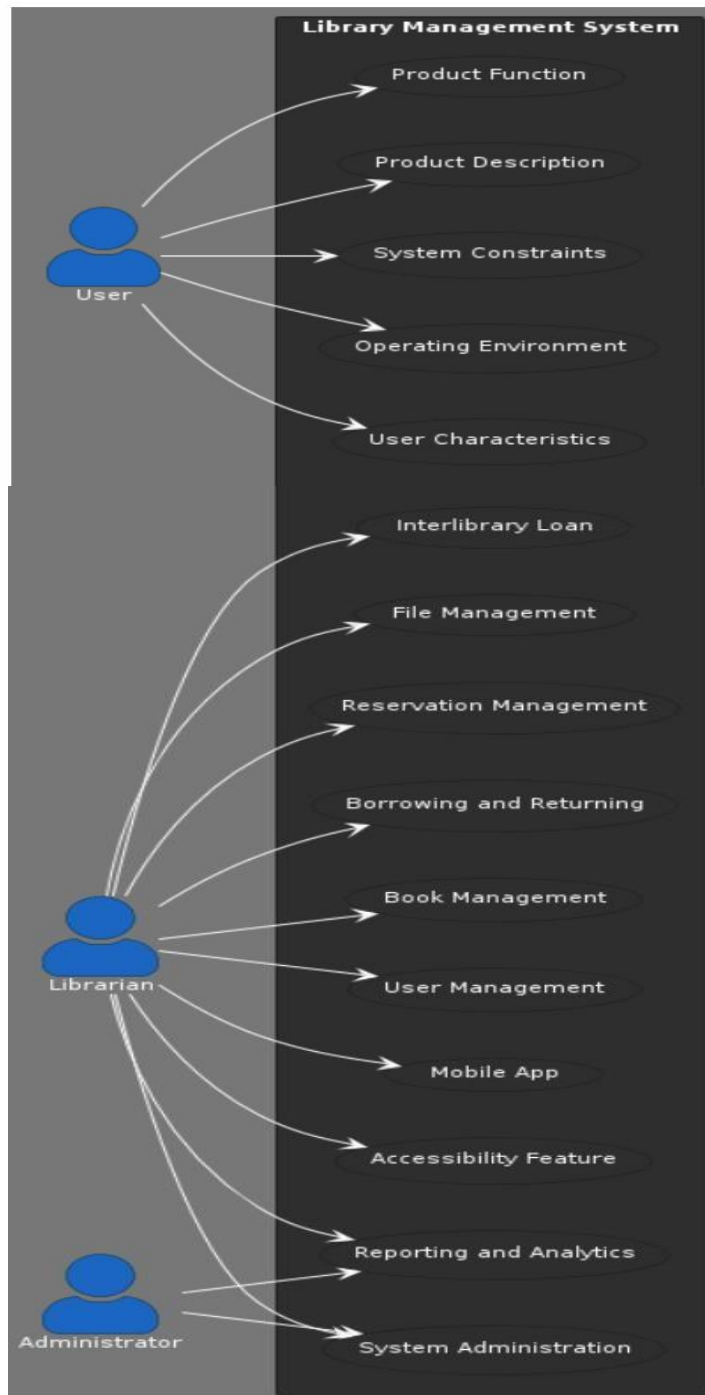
Library Management System

User

Product Function

Product Description

System Constraints

Operating Environment

User Characteristics

Librarian

Interlibrary Loan

File Management

Reservation Management

Borrowing and Returning

Book Management

User Management

Mobile App

Accessibility Feature

Reporting and Analytics

Administrator

System Administration